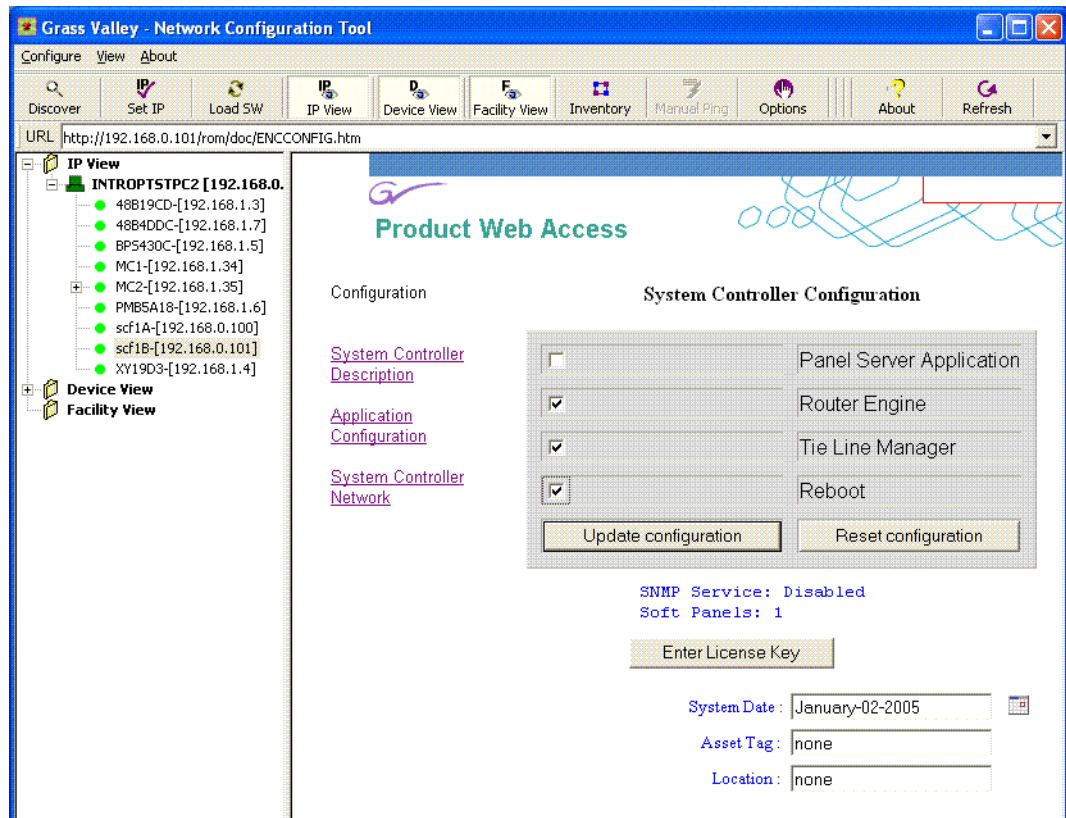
Grass Valley - Network Configuration Tool

Configure View About

Discover Set IP Load SW IP View Device View Facility View Inventory Manual Ping Options About Refresh

URL http://192.168.0.101/rom/doc/ENCCONFIG.htm

IP View
INTROPTSTPC2 [192.168.0.
48B19CD-[192.168.1.3]
48B4DDC-[192.168.1.7]
BPS430C-[192.168.1.5]
MC1-[192.168.1.34]
MC2-[192.168.1.35]
PMB5A18-[192.168.1.6]
scf1A-[192.168.0.100]
scf1B-[192.168.0.101]
XY19D3-[192.168.1.4]
Device View
Facility View

Product Web Access

Configuration

System Controller Description

Application Configuration

System Controller Network

System Controller Configuration

| | |
|---|---|
| ☐ | Panel Server Application |
| ☑ | Router Engine |
| ☑ | Tie Line Manager |
| ☑ | Reboot |

Update configuration Reset configuration

SNMP Service: Disabled
Soft Panels: 1

Enter License Key

System Date : January-02-2005
Asset Tag : none
Location : none